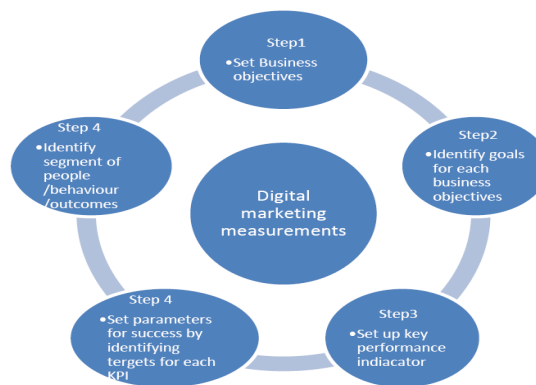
Step1
•Set Business objectives

Step2
•Identify goals for each business objectives

Step3
•Set up key performance indiacator

Step 4
•Set parameters for success by identifying tergets for each KPI

Step 4
•Identify segment of people /behaviour /outcomes

Digital marketing measurements